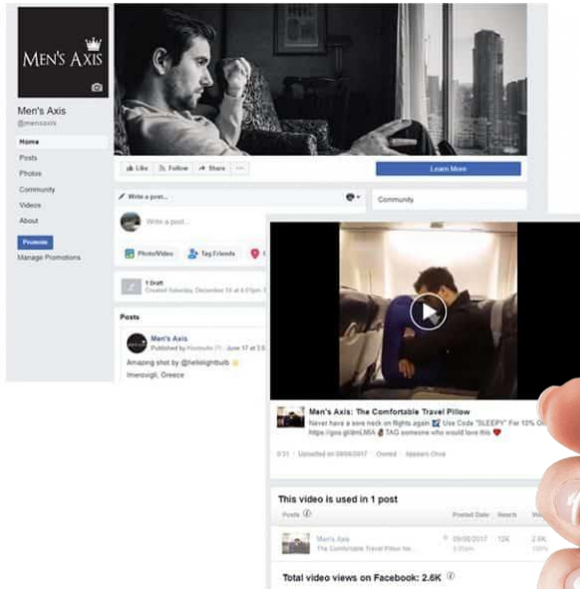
MEN'S AXIS

Men's Axis
@mensaxis

Home
Posts
Photos
Community
Videos
About

Promote
Manage Promotions

Like Follow Share ...

Learn More

Write a post...

Community

Write a post...

Photo/Video Tag Friends

1 Draft
Created Saturday, December 16 at 4:01pm

Posts

Men's Axis
Published by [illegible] · June 17 at 2:5

Amazing shot by @hellolightbulb
Imerovigli, Greece

Men's Axis: The Comfortable Travel Pillow
Never have a sore neck on flights again Use Code "SLEEPY" For 10% Of
https://goo.gl/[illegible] TAG someone who would love this

0:31 · Uploaded on 09/08/2017 · Owned · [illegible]

This video is used in 1 post

Posts | Posted Date | Reach | Vi

Men's Axis
The Comfortable Travel Pillow Ne... | 09/08/2017 3:30pm | 12K | 2.6K 100%

Total video views on Facebook: 2.6K